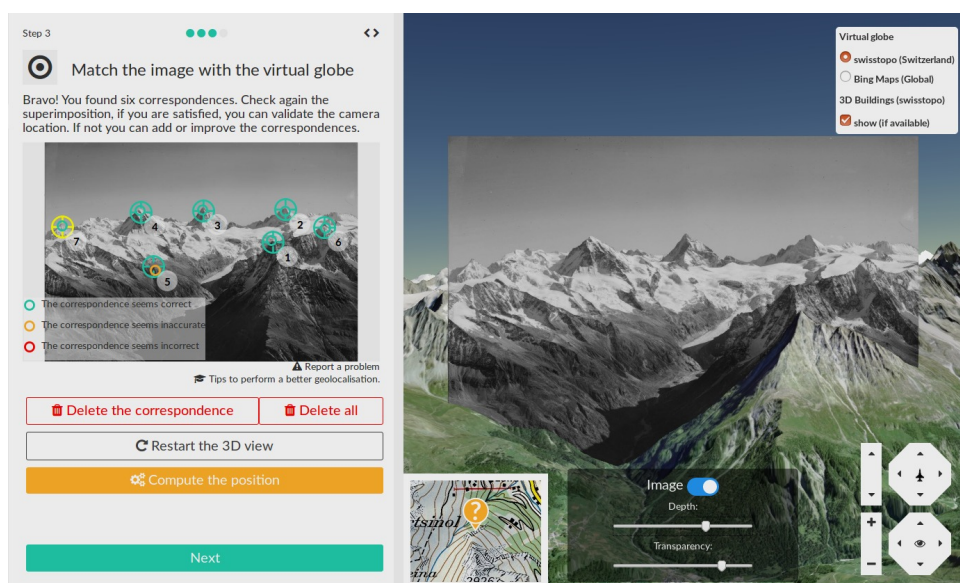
Step 3

Match the image with the virtual globe

Bravo! You found six correspondences. Check again the superimposition, if you are satisfied, you can validate the camera location. If not you can add or improve the correspondences.

4
3
2
6
7
1
5

The correspondence seems correct
The correspondence seems inaccurate
The correspondence seems incorrect

Report a problem
Tips to perform a better geolocalisation.

Delete the correspondence
Delete all
Restart the 3D view
Compute the position

Next

Virtual globe
swisstopo (Switzerland)
Bing Maps (Global)
3D Buildings (swisstopo)
show (if available)

Image
Depth:
Transparency:

rtsmol
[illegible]
+
−